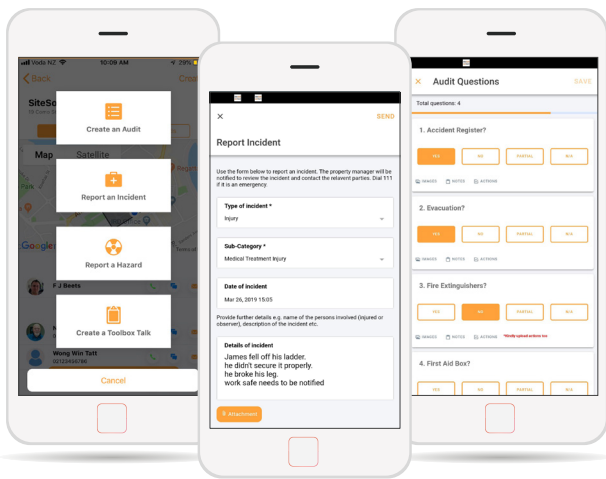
Voda NZ
Back
Crea
SiteSo
Map
Satellite
Google
F J Beets
Wong Win Taft
Create an Audit
Report an Incident
Report a Hazard
Create a Toolbox Talk
Cancel

×
SEND
Report Incident
Use the form below to report an incident. The property manager will be notified to review the incident and contact the relevant parties. Dial 111 if it is an emergency
Type of incident *
Injury
Sub-Category *
Medical Treatment Injury
Date of incident
Mar 26, 2019 15:05
Provide further details e.g. name of the persons involved (injured or observer), description of the incident etc.
Details of incident
James fell off his ladder.
he didn't secure it properly.
he broke his leg.
work safe needs to be notified
Attachment

×
Audit Questions
SAVE
Total questions: 4
1. Accident Register?
YES
NO
PARTIAL
N/A
IMAGES
NOTES
ACTIONS
2. Evacuation?
YES
NO
PARTIAL
N/A
IMAGES
NOTES
ACTIONS
3. Fire Extinguishers?
YES
NO
PARTIAL
N/A
IMAGES
NOTES
ACTIONS
*Kindly upload actions too
4. First Aid Box?